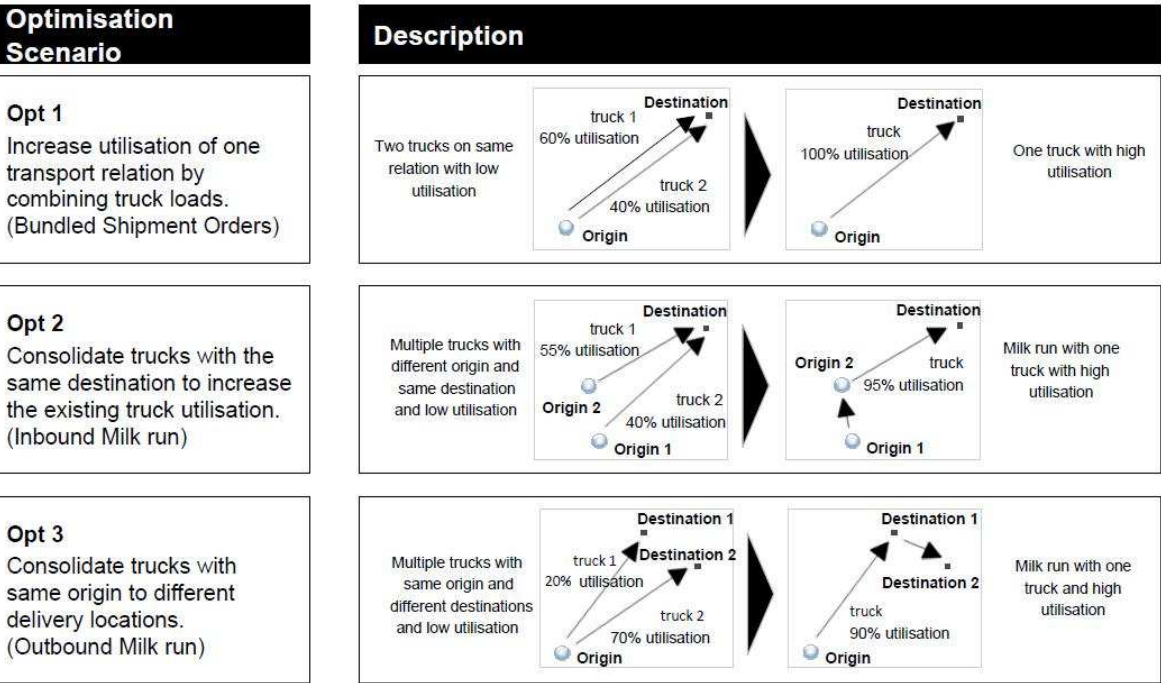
| Optimisation Scenario | Description |
|---|---|
| **Opt 1** Increase utilisation of one transport relation by combining truck loads. (Bundled Shipment Orders) | Two trucks on same relation with low utilisation; Destination; truck 1 60% utilisation; truck 2 40% utilisation; Origin; Destination; truck 100% utilisation; Origin; One truck with high utilisation |
| **Opt 2** Consolidate trucks with the same destination to increase the existing truck utilisation. (Inbound Milk run) | Multiple trucks with different origin and same destination and low utilisation; Destination; truck 1 55% utilisation; Origin 2; truck 2 40% utilisation; Origin 1; Destination; Origin 2; truck 95% utilisation; Origin 1; Milk run with one truck with high utilisation |
| **Opt 3** Consolidate trucks with same origin to different delivery locations. (Outbound Milk run) | Multiple trucks with same origin and different destinations and low utilisation; Destination 1; Destination 2; truck 1 20% utilisation; truck 2 70% utilisation; Origin; Destination 1; Destination 2; truck 90% utilisation; Origin; Milk run with one truck and high utilisation |